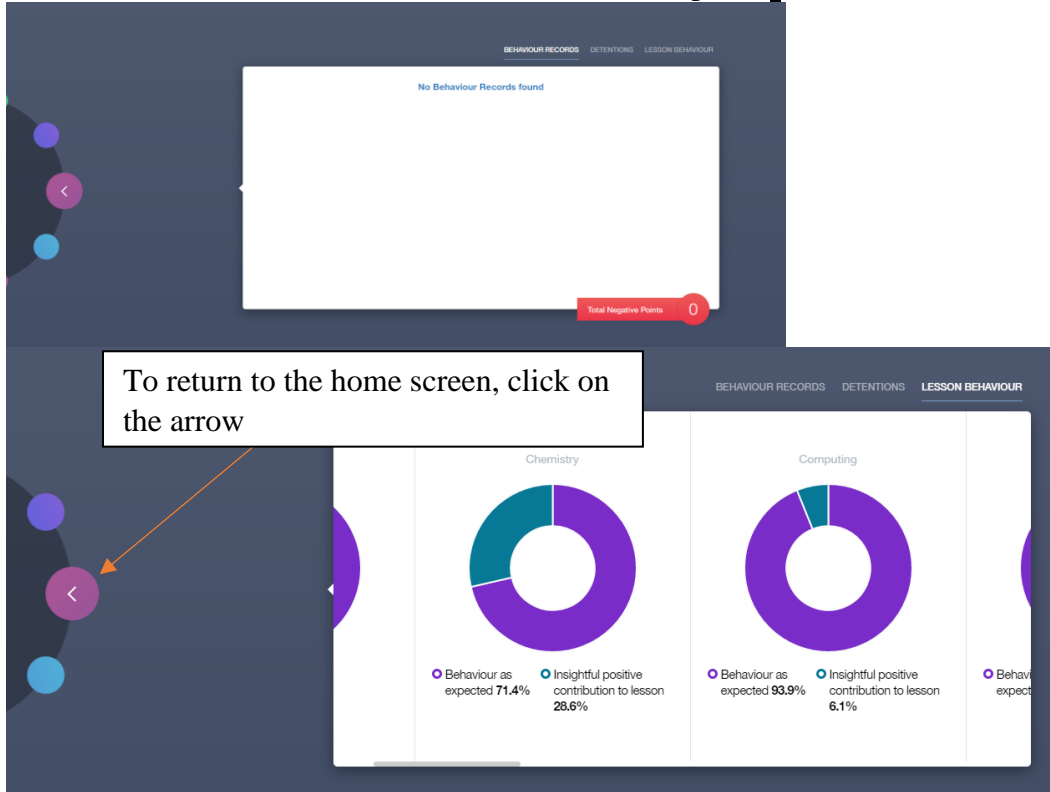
BEHAVIOUR RECORDS DETENTIONS LESSON BEHAVIOUR

No Behaviour Records found

Total Negative Points 0

To return to the home screen, click on the arrow

BEHAVIOUR RECORDS DETENTIONS LESSON BEHAVIOUR

Chemistry

Behaviour as expected **71.4%**

Insightful positive contribution to lesson **28.6%**

Computing

Behaviour as expected **93.9%**

Insightful positive contribution to lesson **6.1%**

Behavi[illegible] expect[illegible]